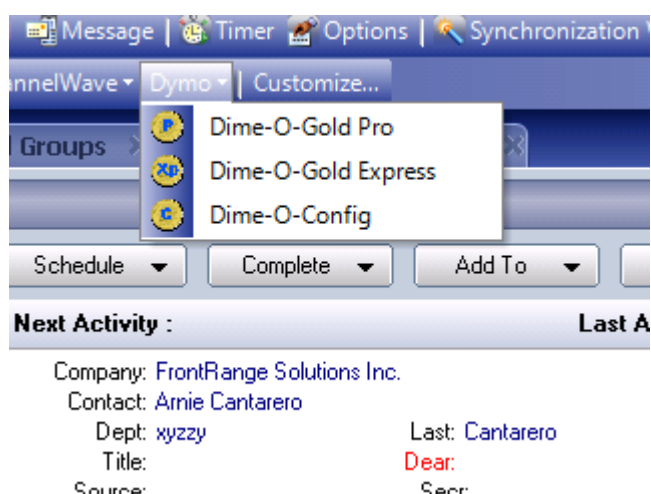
Message | Timer Options | Synchronization

nnelWave ▾ Dymo ▾ | Customize...

Dime-O-Gold Pro
Dime-O-Gold Express
Dime-O-Config

Groups

Schedule ▾ Complete ▾ Add To ▾

Next Activity : Last A

Company: FrontRange Solutions Inc.
Contact: Arnie Cantarero
Dept: xyzzy Last: Cantarero
Title: Dear:
Source: Secr: